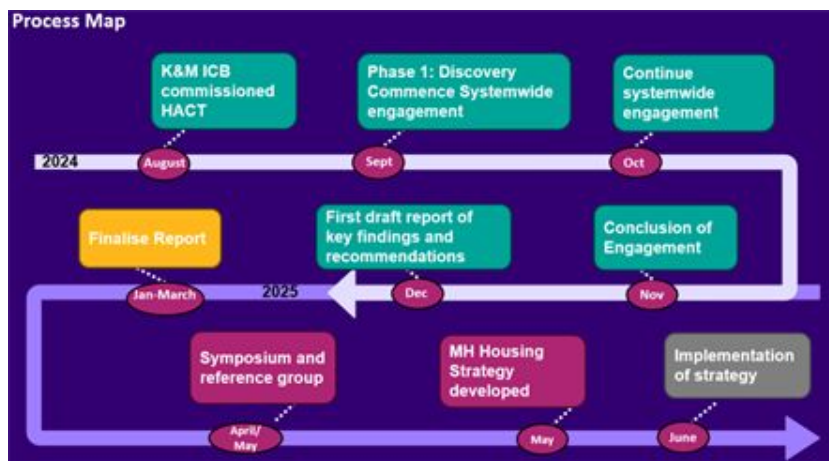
Process Map

2024

K&M ICB commissioned HACT

August

Phase 1: Discovery Commence Systemwide engagement

Sept

Continue systemwide engagement

Oct

Conclusion of Engagement

Nov

First draft report of key findings and recommendations

Dec

2025

Finalise Report

Jan-March

Symposium and reference group

April/ May

MH Housing Strategy developed

May

Implementation of strategy

June